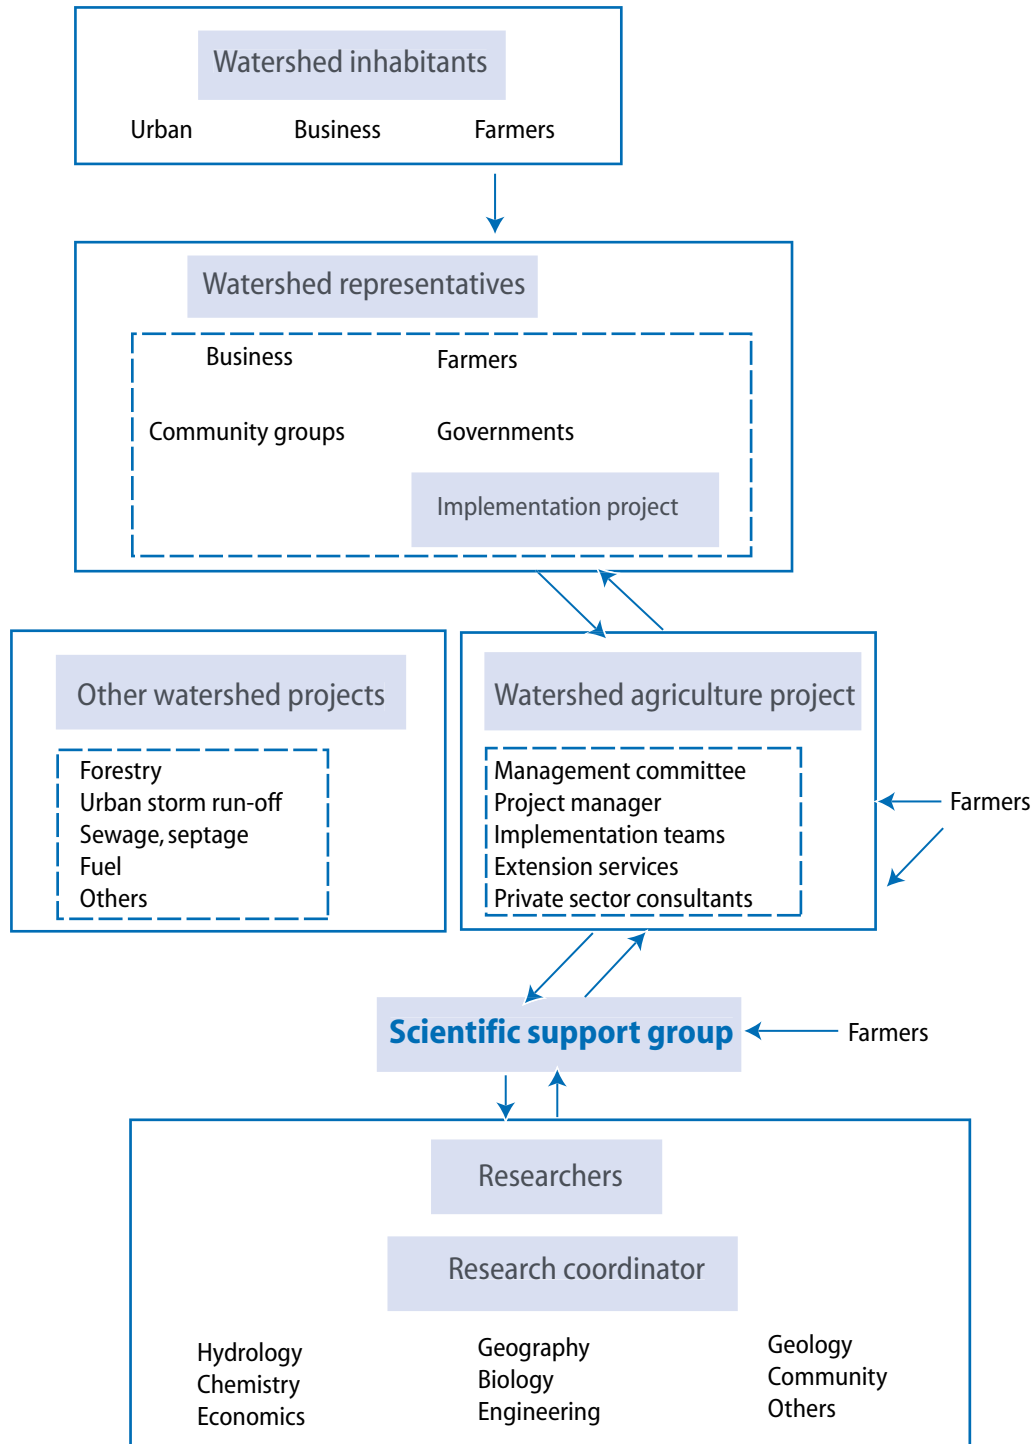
Watershed inhabitants
Urban
Business
Farmers

Watershed representatives
Business
Farmers
Community groups
Governments
Implementation project

Other watershed projects
Forestry
Urban storm run-off
Sewage, septage
Fuel
Others

Watershed agriculture project
Management committee
Project manager
Implementation teams
Extension services
Private sector consultants

Farmers

Scientific support group

Farmers

Researchers
Research coordinator
Hydrology
Chemistry
Economics
Geography
Biology
Engineering
Geology
Community
Others